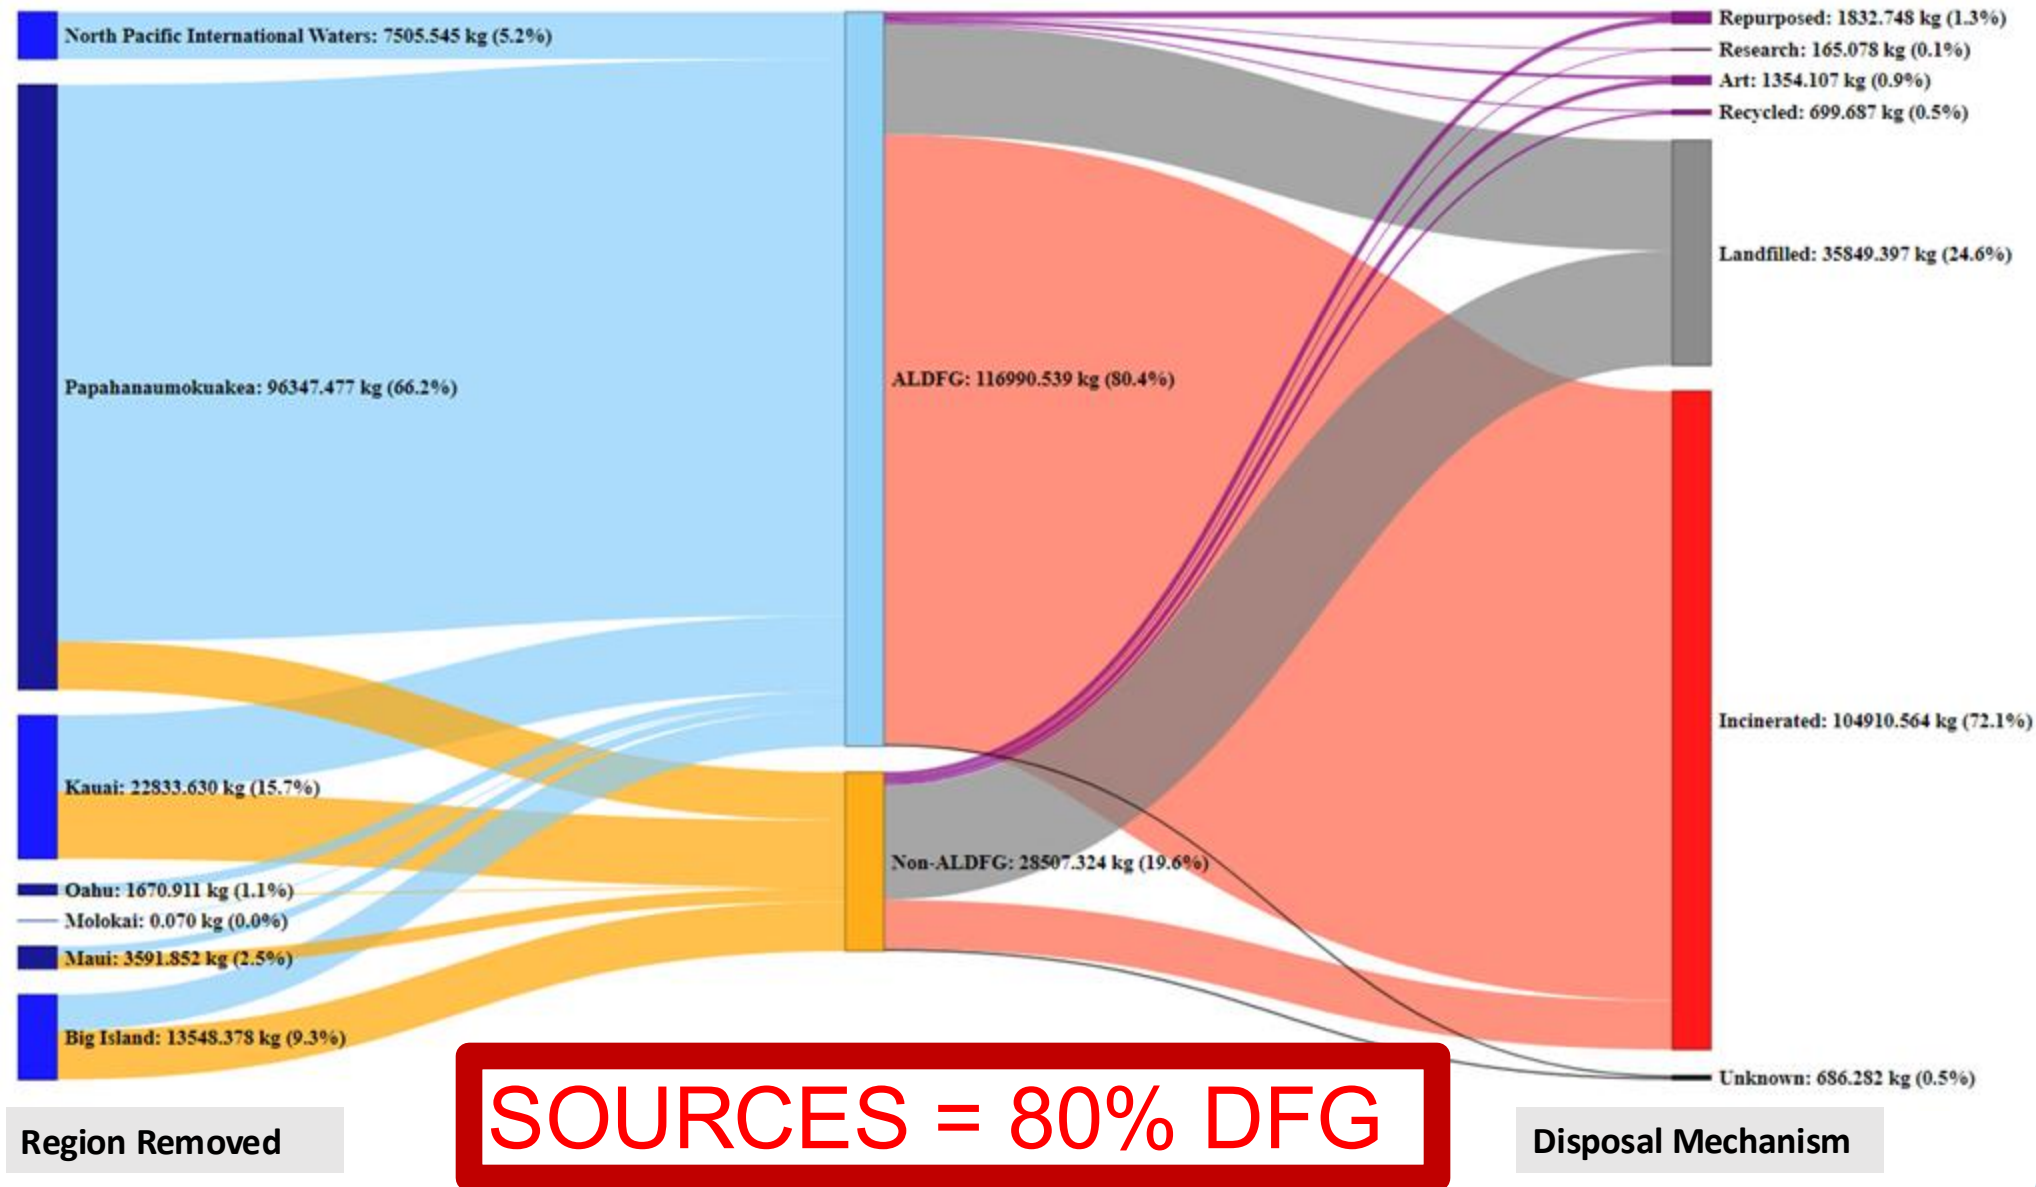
North Pacific International Waters: 7505.545 kg (5.2%)

Papahanaumokuakea: 96347.477 kg (66.2%)

Kauai: 22833.630 kg (15.7%)

Oahu: 1670.911 kg (1.1%)

Molokai: 0.070 kg (0.0%)

Maui: 3591.852 kg (2.5%)

Big Island: 13548.378 kg (9.3%)

ALDFG: 116990.539 kg (80.4%)

Non-ALDFG: 28507.324 kg (19.6%)

Repurposed: 1832.748 kg (1.3%)

Research: 165.078 kg (0.1%)

Art: 1354.107 kg (0.9%)

Recycled: 699.687 kg (0.5%)

Landfilled: 35849.397 kg (24.6%)

Incinerated: 104910.564 kg (72.1%)

Unknown: 686.282 kg (0.5%)

Region Removed

SOURCES = 80% DFG

Disposal Mechanism